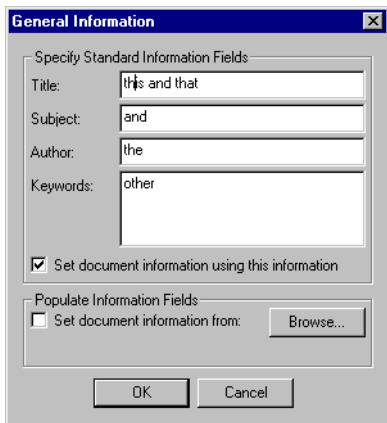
General Information

Specify Standard Information Fields

Title: this and that

Subject: and

Author: the

Keywords: other

Set document information using this information

Populate Information Fields

Set document information from:

Browse...

OK

Cancel